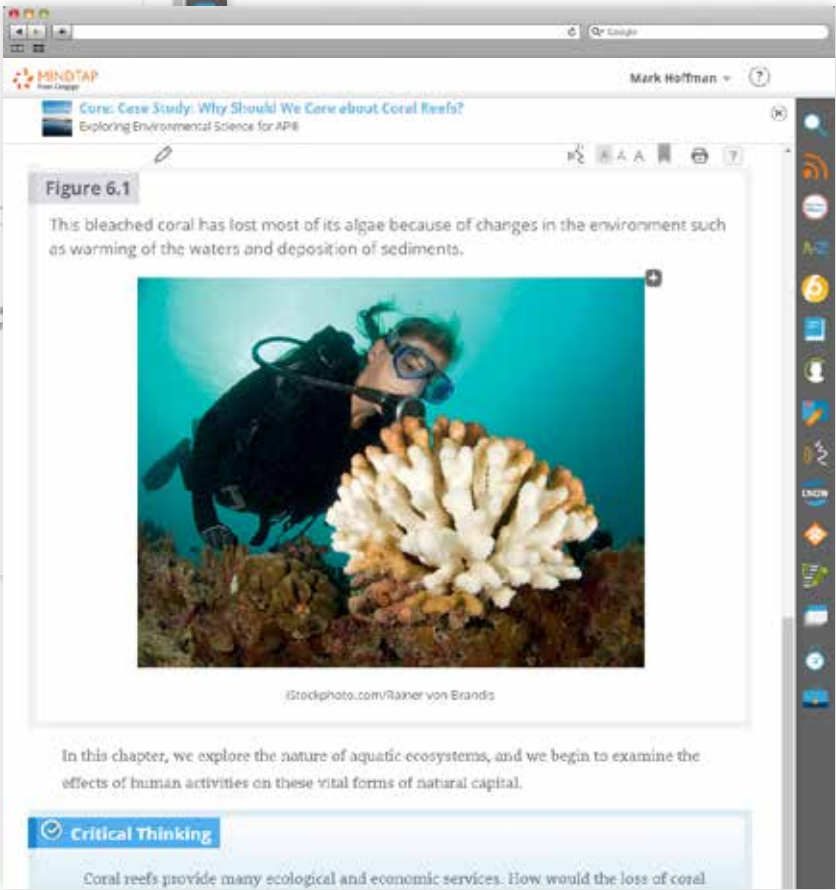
Q Google

MINDTAP
From Cengage

Mark Hoffman

?

Core: Case Study: Why Should We Care about Coral Reefs?
Exploring Environmental Science for AP®

A A A

?

Figure 6.1

This bleached coral has lost most of its algae because of changes in the environment such as warming of the waters and deposition of sediments.

iStockphoto.com/Rainer von Brandis

In this chapter, we explore the nature of aquatic ecosystems, and we begin to examine the effects of human activities on these vital forms of natural capital.

Critical Thinking

Coral reefs provide many ecological and economic services. How would the loss of coral